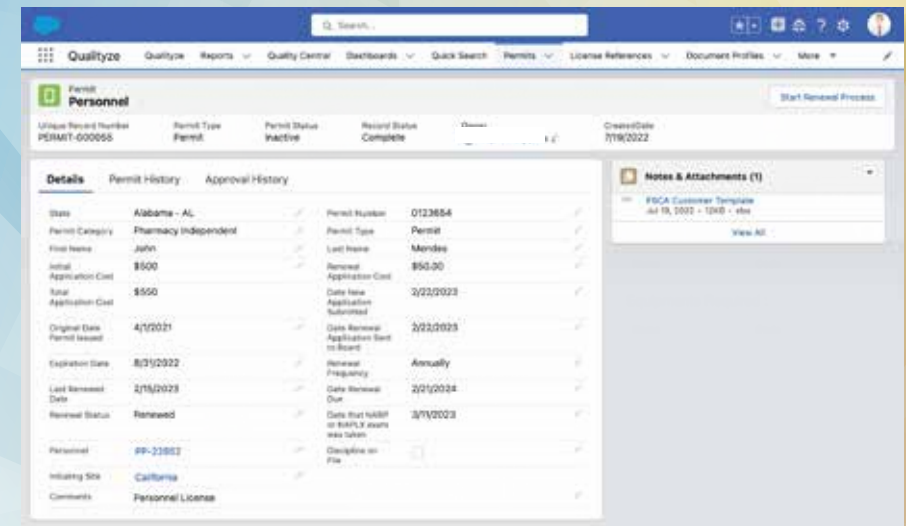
Search...

Qualityze | Qualityze | Reports | Quality Central | Dashboards | Quick Search | Permits | License References | Document Profiles | More

Permit
Personnel

Start Renewal Process

| Unique Record Number | Permit Type | Permit Status | Record Status | Owner | Created Date |
|---|---|---|---|---|---|
| PERMIT-000055 | Permit | Inactive | Complete | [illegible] | 7/19/2022 |

Details | Permit History | Approval History

| | | | |
|---|---|---|---|
| State | Alabama - AL | Permit Number | 0123654 |
| Permit Category | Pharmacy Independent | Permit Type | Permit |
| First Name | John | Last Name | Mendes |
| Initial Application Cost | $500 | Renewal Application Cost | $50.00 |
| Total Application Cost | $550 | Date New Application Submitted | 2/22/2023 |
| Original Date Permit Issued | 4/1/2021 | Date Renewal Application Sent to Board | 2/22/2023 |
| Expiration Date | 8/31/2022 | Renewal Frequency | Annually |
| Last Renewed Date | 2/15/2023 | Date Renewal Due | 2/01/2024 |
| Renewal Status | Renewed | Date that NABP or NAPLX exam was taken | 3/11/2023 |
| Personnel | PP-23802 | Discipline on File | |
| Initiating Site | California | | |
| Comments | Personnel License | | |

Notes & Attachments (1)
FSCA Customer Template
Jul 19, 2022 • 12KB • xlsx
View All